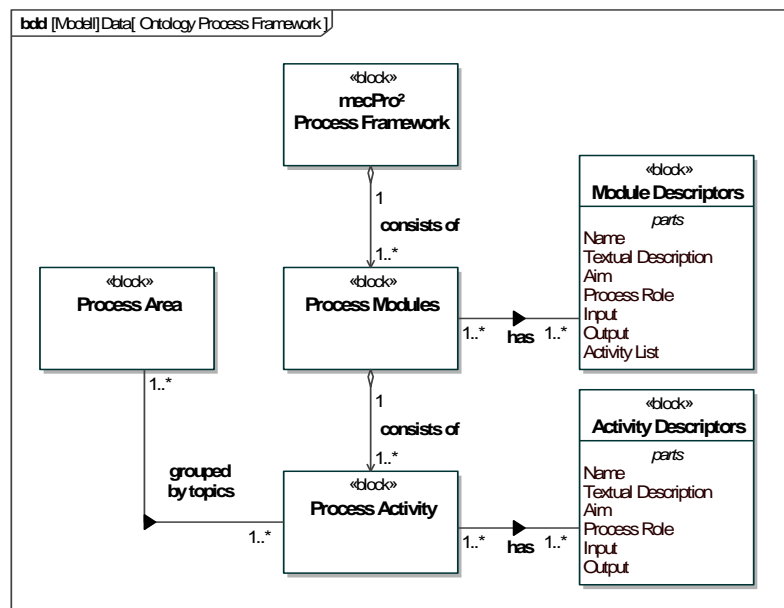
bdd [Modell] Data[ Ontology Process Framework ]

«block»
mecPro²
Process Framework

1

consists of

1..*

«block»
Module Descriptors
parts
Name
Textual Description
Aim
Process Role
Input
Output
Activity List

«block»
Process Area

«block»
Process Modules

1..*

has

1..*

1..*

1

consists of

1..*

«block»
Activity Descriptors
parts
Name
Textual Description
Aim
Process Role
Input
Output

grouped
by topics

«block»
Process Activity

1..*

1..*

has

1..*